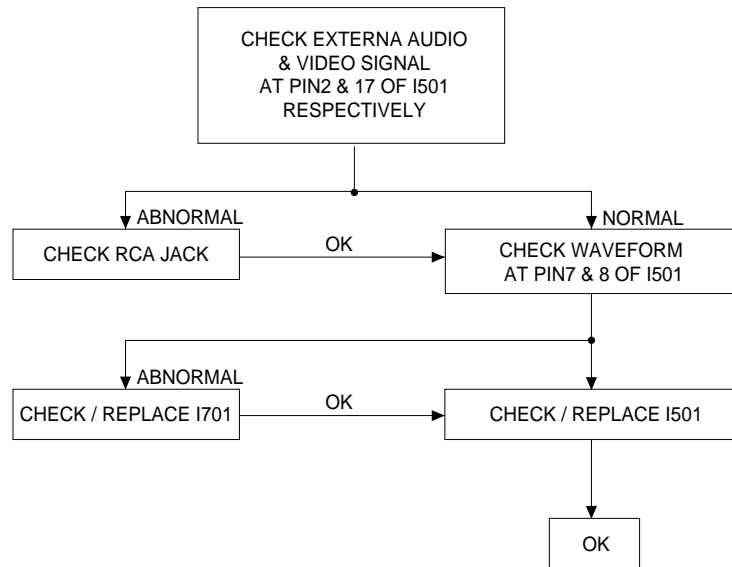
CHECK EXTERNA AUDIO & VIDEO SIGNAL AT PIN2 & 17 OF I501 RESPECTIVELY

ABNORMAL

NORMAL

CHECK RCA JACK

OK

CHECK WAVEFORM AT PIN7 & 8 OF I501

ABNORMAL

CHECK / REPLACE I701

OK

CHECK / REPLACE I501

OK